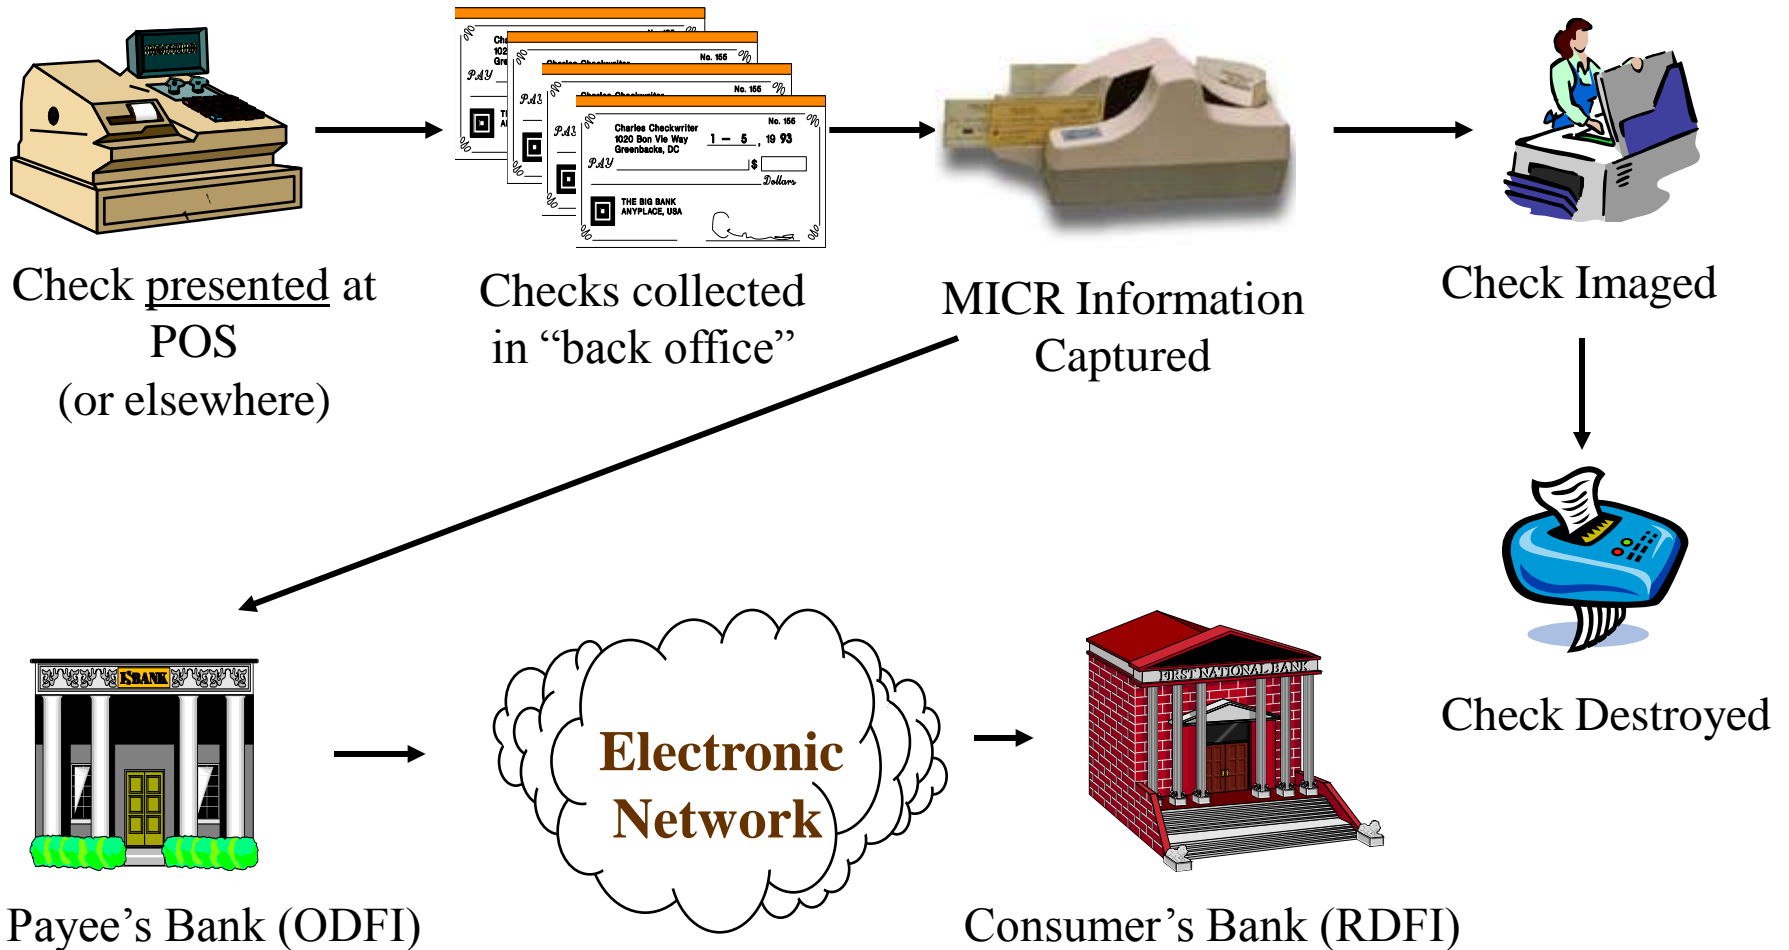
Charles Checkwriter
1020 Bon Vie Way
Greenbacks, DC
No. 155
No. 156
1 – 5 , 19 93
PAY
$
Dollars
THE BIG BANK
ANYPLACE, USA

Check presented at POS (or elsewhere)

Checks collected in “back office”

MICR Information Captured

Check Imaged

Check Destroyed

BANK

Payee’s Bank (ODFI)

Electronic Network

FIRST NATIONAL BANK

Consumer’s Bank (RDFI)